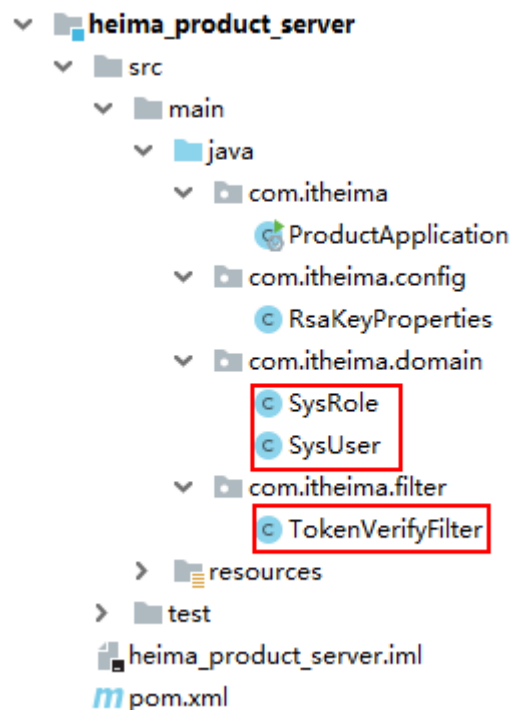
heima_product_server
src
main
java
com.itheima
ProductApplication
com.itheima.config
RsaKeyProperties
com.itheima.domain
SysRole
SysUser
com.itheima.filter
TokenVerifyFilter
resources
test
heima_product_server.iml
pom.xml